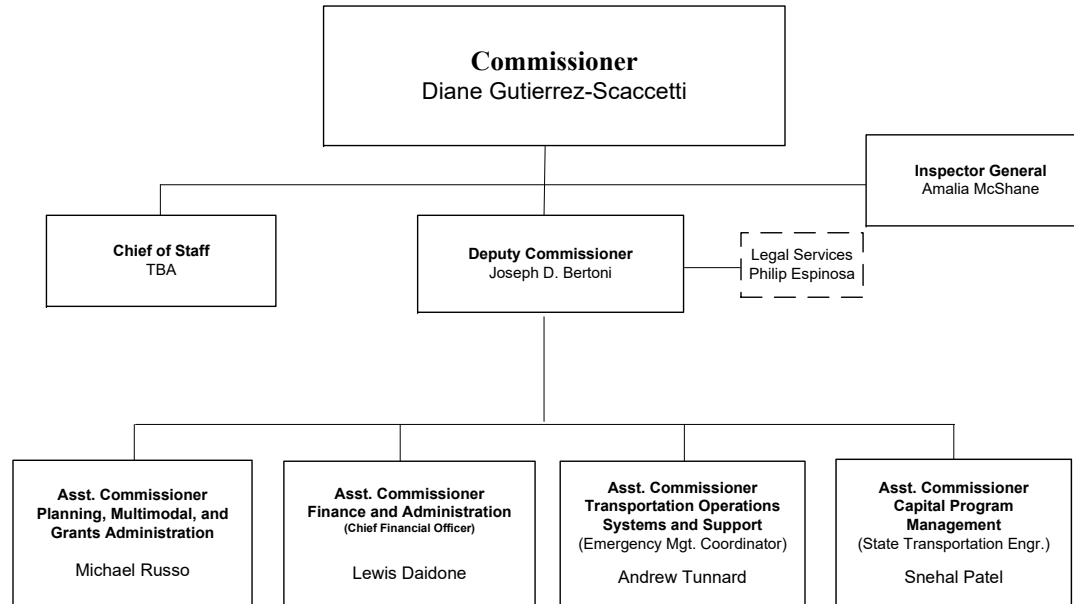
Commissioner
Diane Gutierrez-Scaccetti

Inspector General
Amalia McShane

Chief of Staff
TBA

Deputy Commissioner
Joseph D. Bertoni

Legal Services
Philip Espinosa

Asst. Commissioner
Planning, Multimodal, and Grants Administration
Michael Russo

Asst. Commissioner
Finance and Administration
(Chief Financial Officer)
Lewis Daidone

Asst. Commissioner
Transportation Operations Systems and Support
(Emergency Mgt. Coordinator)
Andrew Tunnard

Asst. Commissioner
Capital Program Management
(State Transportation Engr.)
Snehal Patel